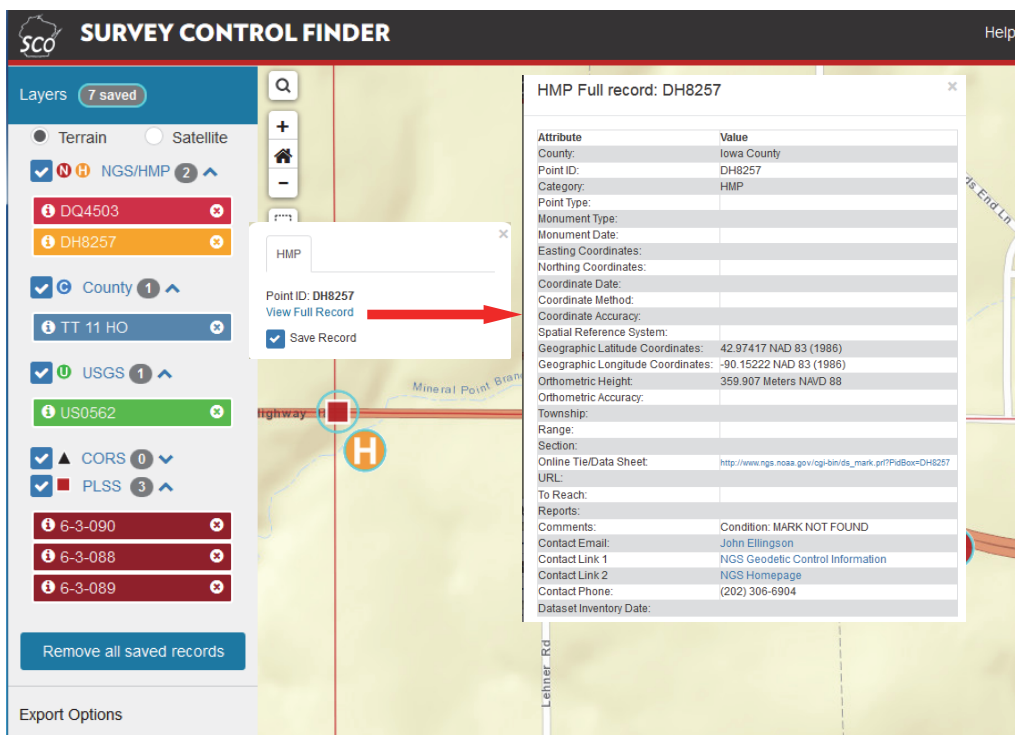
SCO SURVEY CONTROL FINDER

Help

Layers 7 saved

Terrain Satellite

N H NGS/HMP 2

DQ4503

DH8257

C County 1

TT 11 HO

U USGS 1

US0562

CORS 0

PLSS 3

6-3-090

6-3-088

6-3-089

Remove all saved records

Export Options

HMP

Point ID: DH8257
View Full Record

Save Record

Mineral Point Branch

Highway

H

Lehner Rd

HMP Full record: DH8257

| Attribute | Value |
|---|---|
| County: | Iowa County |
| Point ID: | DH8257 |
| Category: | HMP |
| Point Type: | |
| Monument Type: | |
| Monument Date: | |
| Easting Coordinates: | |
| Northing Coordinates: | |
| Coordinate Date: | |
| Coordinate Method: | |
| Coordinate Accuracy: | |
| Spatial Reference System: | |
| Geographic Latitude Coordinates: | 42.97417 NAD 83 (1986) |
| Geographic Longitude Coordinates: | -90.15222 NAD 83 (1986) |
| Orthometric Height: | 359.907 Meters NAVD 88 |
| Orthometric Accuracy: | |
| Township: | |
| Range: | |
| Section: | |
| Online Tie/Data Sheet: | http://www.ngs.noaa.gov/cgi-bin/ds_mark.prl?PidBox=DH8257 |
| URL: | |
| To Reach: | |
| Reports: | |
| Comments: | Condition: MARK NOT FOUND |
| Contact Email: | John Ellingson |
| Contact Link 1 | NGS Geodetic Control Information |
| Contact Link 2 | NGS Homepage |
| Contact Phone: | (202) 306-6904 |
| Dataset Inventory Date: | |

ds End Ln